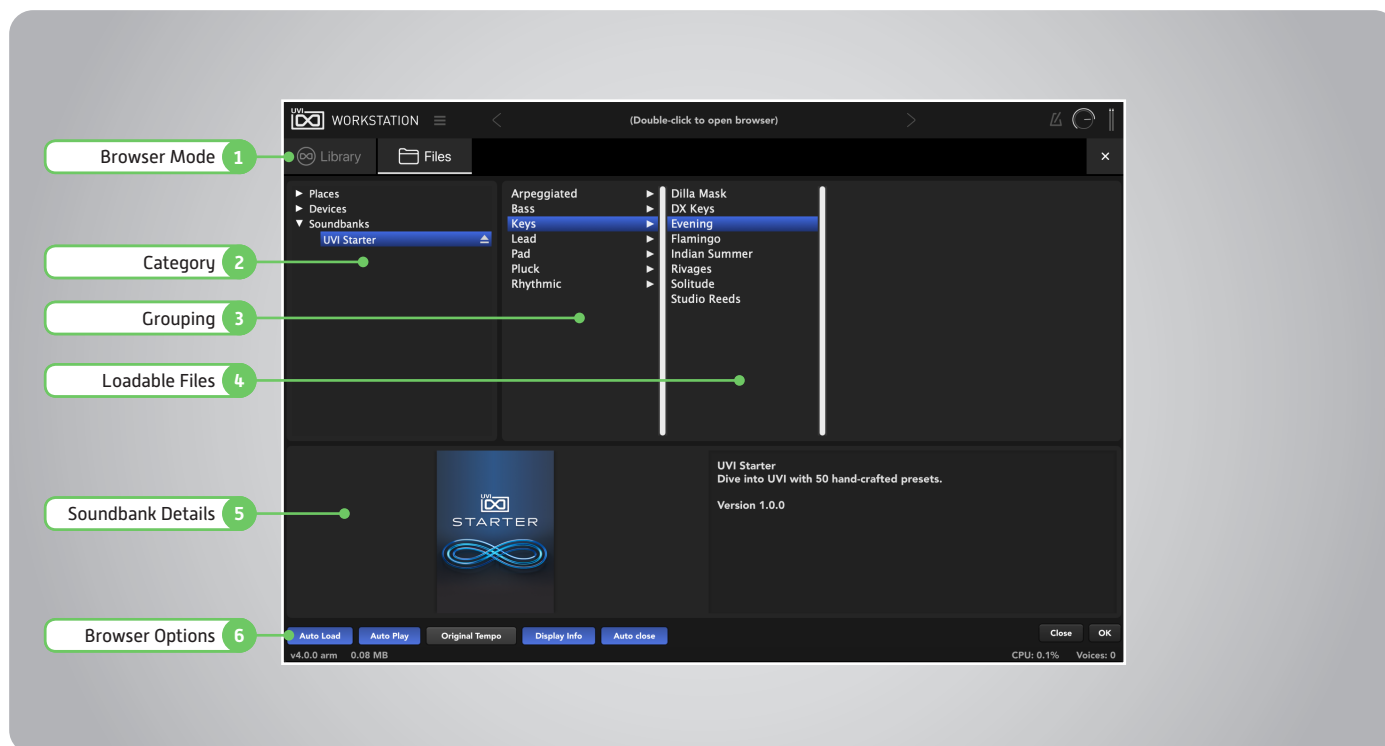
UVI WORKSTATION

(Double-click to open browser)

Browser Mode 1

Library

Files

×

Category 2

Grouping 3

Loadable Files 4

Soundbank Details 5

Browser Options 6

▶ Places
▶ Devices
▼ Soundbanks
UVI Starter

Arpeggiated ▶
Bass ▶
Keys ▶
Lead ▶
Pad ▶
Pluck ▶
Rhythmic ▶

Dilla Mask
DX Keys
Evening
Flamingo
Indian Summer
Rivages
Solitude
Studio Reeds

UVI
STARTER

UVI Starter
Dive into UVI with 50 hand-crafted presets.

Version 1.0.0

Auto Load
Auto Play
Original Tempo
Display Info
Auto close

Close
OK

v4.0.0 arm 0.08 MB

CPU: 0.1% Voices: 0